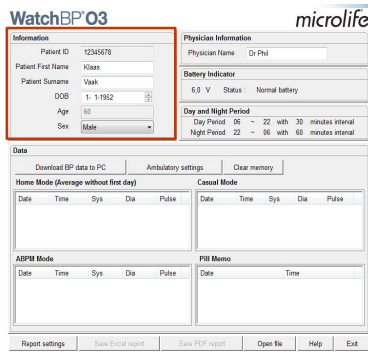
WatchBP® O3

microlife

Information

Patient ID 12345678

Patient First Name Klaas

Patient Surname Vaak

DOB 1- 1-1952

Age 60

Sex Male

Physician Information

Physician Name Dr Phil

Battery Indicator

6,0 V Status Normal battery

Day and Night Period

Day Period 06 ~ 22 with 30 minutes interval

Night Period 22 ~ 06 with 60 minutes interval

Data

Download BP data to PC

Ambulatory settings

Clear memory

Home Mode (Average without first day)

| Date | Time | Sys | Dia | Pulse |
|---|---|---|---|---|

Casual Mode

| Date | Time | Sys | Dia | Pulse |
|---|---|---|---|---|

ABPM Mode

| Date | Time | Sys | Dia | Pulse |
|---|---|---|---|---|

Pill Memo

| Date | Time |
|---|---|

Report settings

Save Excel report

Save PDF report

Open file

Help

Exit